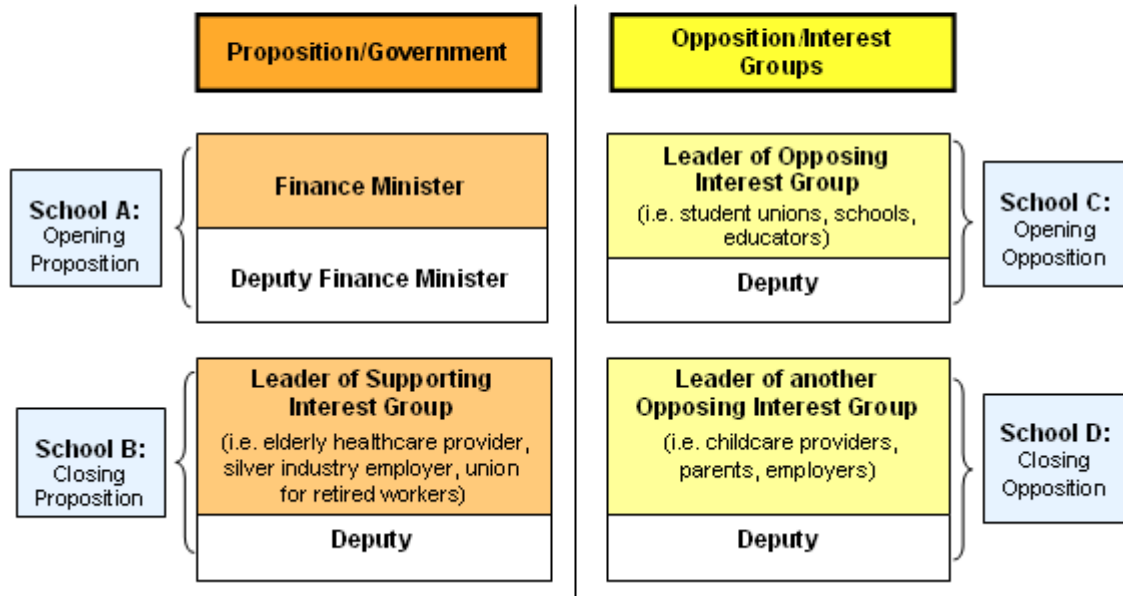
Proposition/Government

School A: Opening Proposition

Finance Minister

Deputy Finance Minister

School B: Closing Proposition

Leader of Supporting Interest Group
(i.e. elderly healthcare provider, silver industry employer, union for retired workers)

Deputy

Opposition/Interest Groups

Leader of Opposing Interest Group
(i.e. student unions, schools, educators)

Deputy

School C: Opening Opposition

Leader of another Opposing Interest Group
(i.e. childcare providers, parents, employers)

Deputy

School D: Closing Opposition